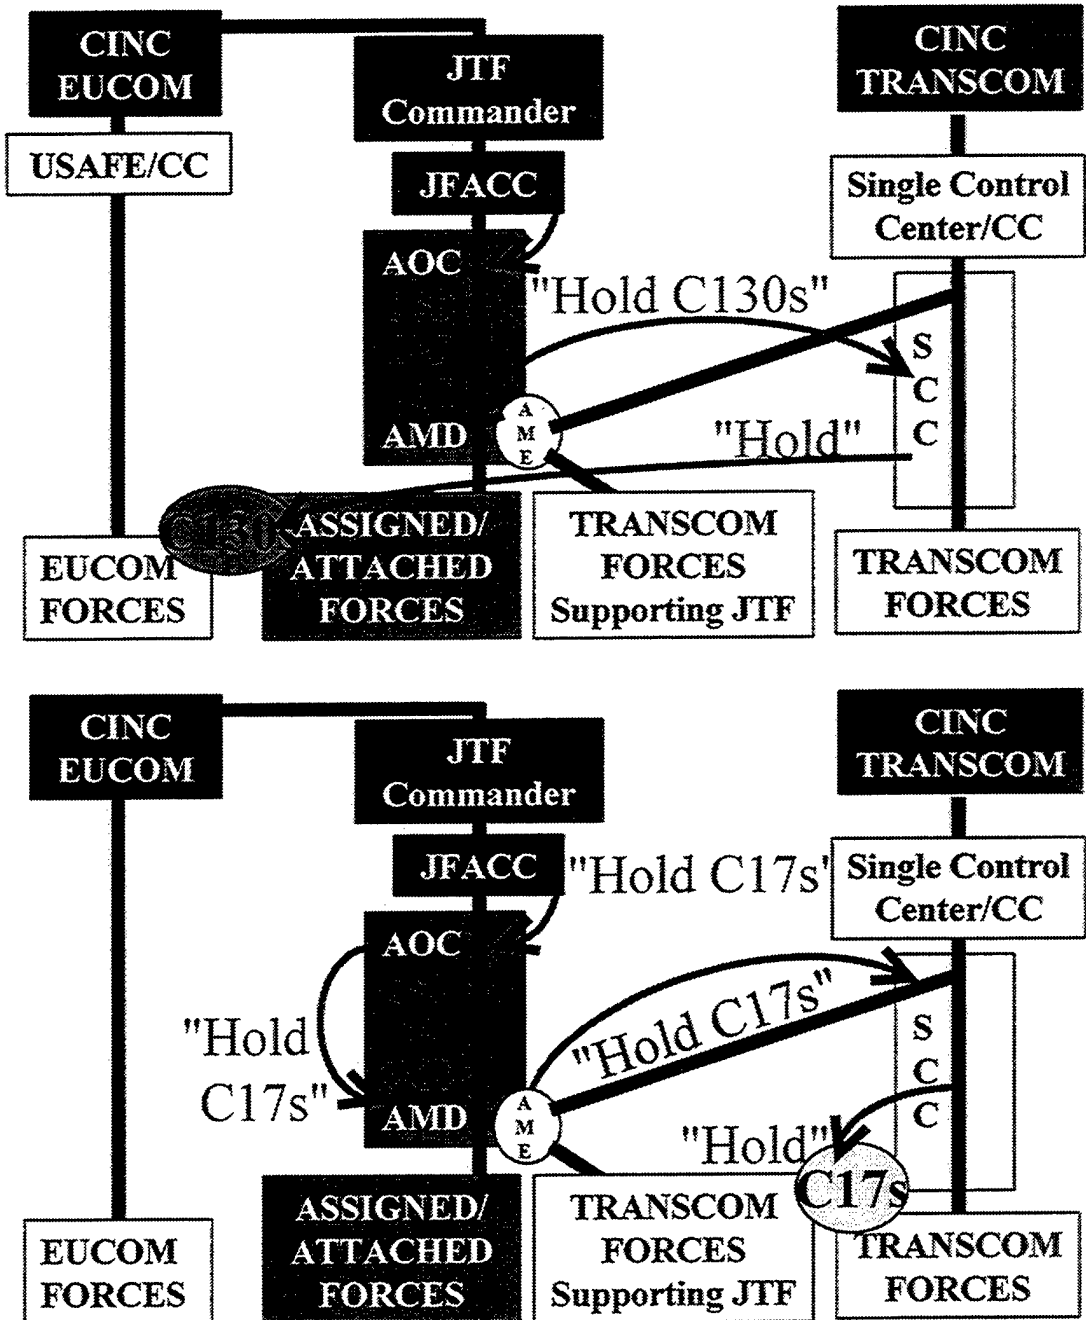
CINC EUCOM

JTF Commander

CINC TRANSCOM

USAFE/CC

JFACC

Single Control Center/CC

AOC

"Hold C130s"

S C C

AMD

A M E

"Hold"

C130

ASSIGNED/ ATTACHED FORCES

TRANSCOM FORCES Supporting JTF

TRANSCOM FORCES

EUCOM FORCES

CINC EUCOM

JTF Commander

CINC TRANSCOM

JFACC

"Hold C17s'

Single Control Center/CC

AOC

"Hold C17s"

"Hold C17s"

S C C

AMD

A M E

"Hold"

C17s

ASSIGNED/ ATTACHED FORCES

TRANSCOM FORCES Supporting JTF

TRANSCOM FORCES

EUCOM FORCES